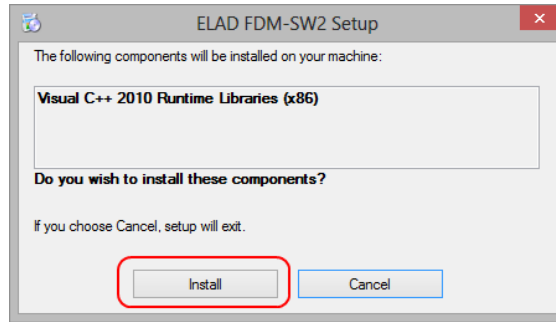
ELAD FDM-SW2 Setup

The following components will be installed on your machine:

Visual C++ 2010 Runtime Libraries (x86)

Do you wish to install these components?

If you choose Cancel, setup will exit.

Install

Cancel